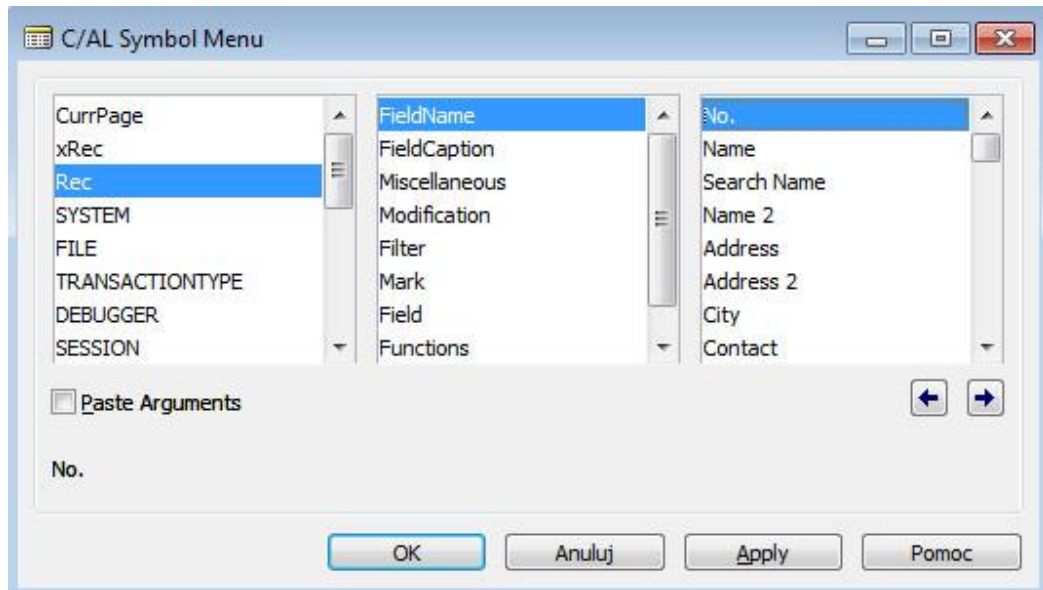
C/AL Symbol Menu

CurrPage
xRec
Rec
SYSTEM
FILE
TRANSACTIONTYPE
DEBUGGER
SESSION

FieldName
FieldCaption
Miscellaneous
Modification
Filter
Mark
Field
Functions

No.
Name
Search Name
Name 2
Address
Address 2
City
Contact

Paste Arguments

No.

OK
Anuluj
Apply
Pomoc